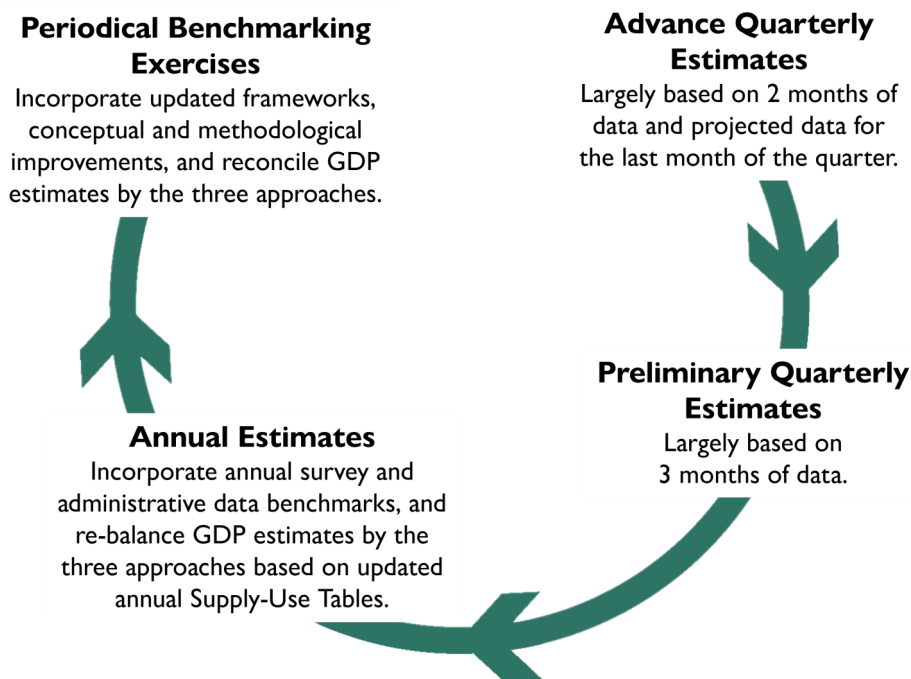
**Advance Quarterly Estimates**
Largely based on 2 months of data and projected data for the last month of the quarter.

**Preliminary Quarterly Estimates**
Largely based on 3 months of data.

**Annual Estimates**
Incorporate annual survey and administrative data benchmarks, and re-balance GDP estimates by the three approaches based on updated annual Supply-Use Tables.

**Periodical Benchmarking Exercises**
Incorporate updated frameworks, conceptual and methodological improvements, and reconcile GDP estimates by the three approaches.